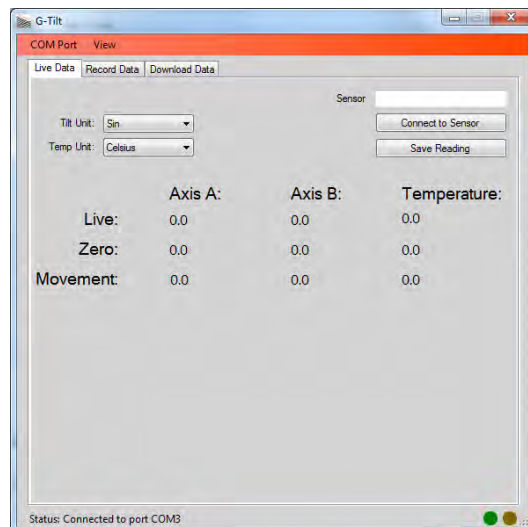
G-Tilt

COM Port View

Live Data | Record Data | Download Data

Sensor

Tilt Unit: Sin

Temp Unit: Celsius

Connect to Sensor

Save Reading

| | Axis A: | Axis B: | Temperature: |
|---|---|---|---|
| Live: | 0.0 | 0.0 | 0.0 |
| Zero: | 0.0 | 0.0 | 0.0 |
| Movement: | 0.0 | 0.0 | 0.0 |

Status: Connected to port COM3